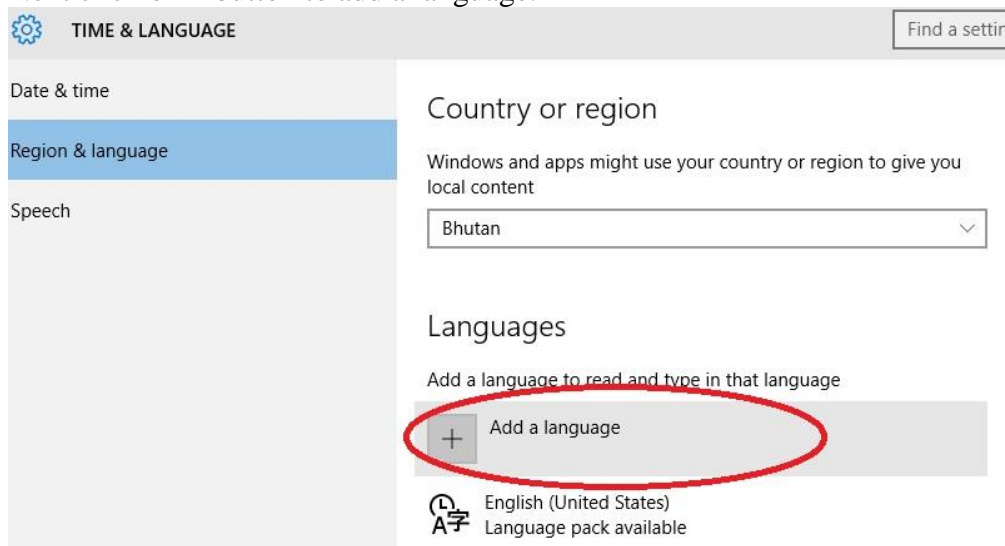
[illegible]

TIME & LANGUAGE

Find a settir

Date & time

Region & language

Speech

Country or region

Windows and apps might use your country or region to give you local content

Bhutan

Languages

Add a language to read and type in that language

+ Add a language

English (United States)
Language pack available